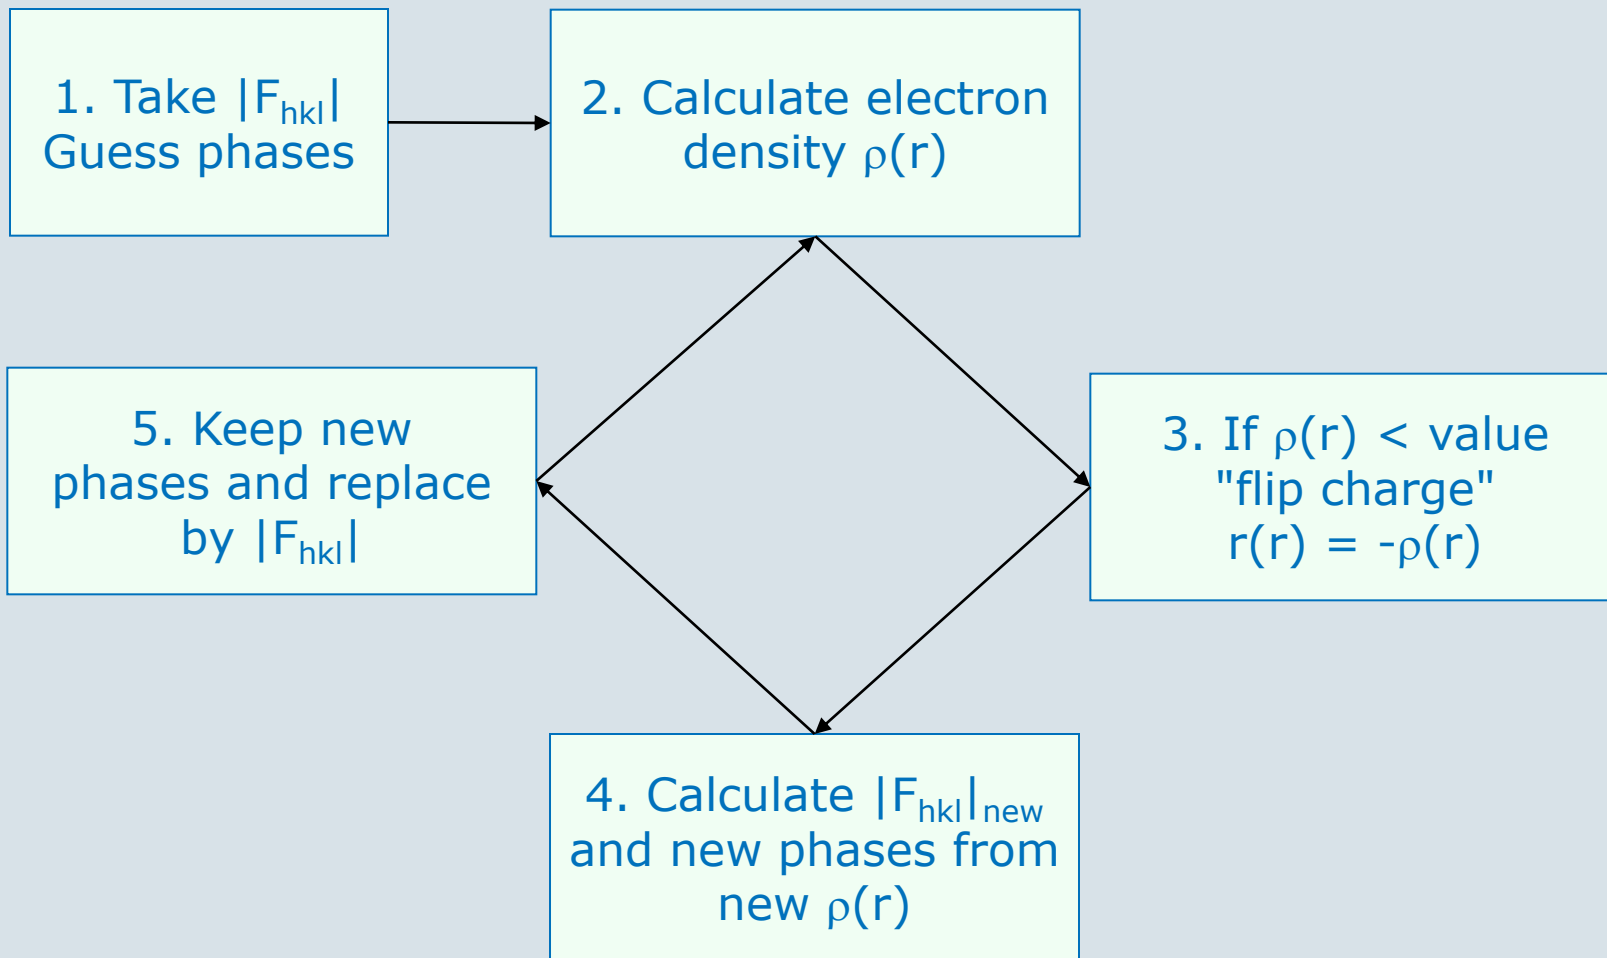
1. Take $|F_{hkl}|$
Guess phases

2. Calculate electron density $\rho(r)$

5. Keep new phases and replace by $|F_{hkl}|$

3. If $\rho(r)$ < value "flip charge" $r(r) = -\rho(r)$

4. Calculate $|F_{hkl}|_{new}$ and new phases from new $\rho(r)$